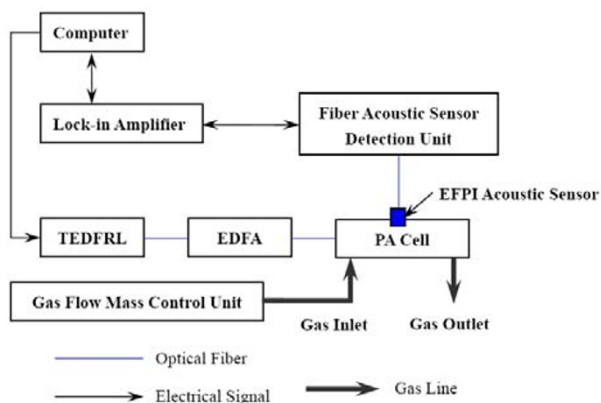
Computer

Lock-in Amplifier

Fiber Acoustic Sensor Detection Unit

EFPI Acoustic Sensor

TEDFRL

EDFA

PA Cell

Gas Flow Mass Control Unit

Gas Inlet

Gas Outlet

Optical Fiber

Electrical Signal

Gas Line